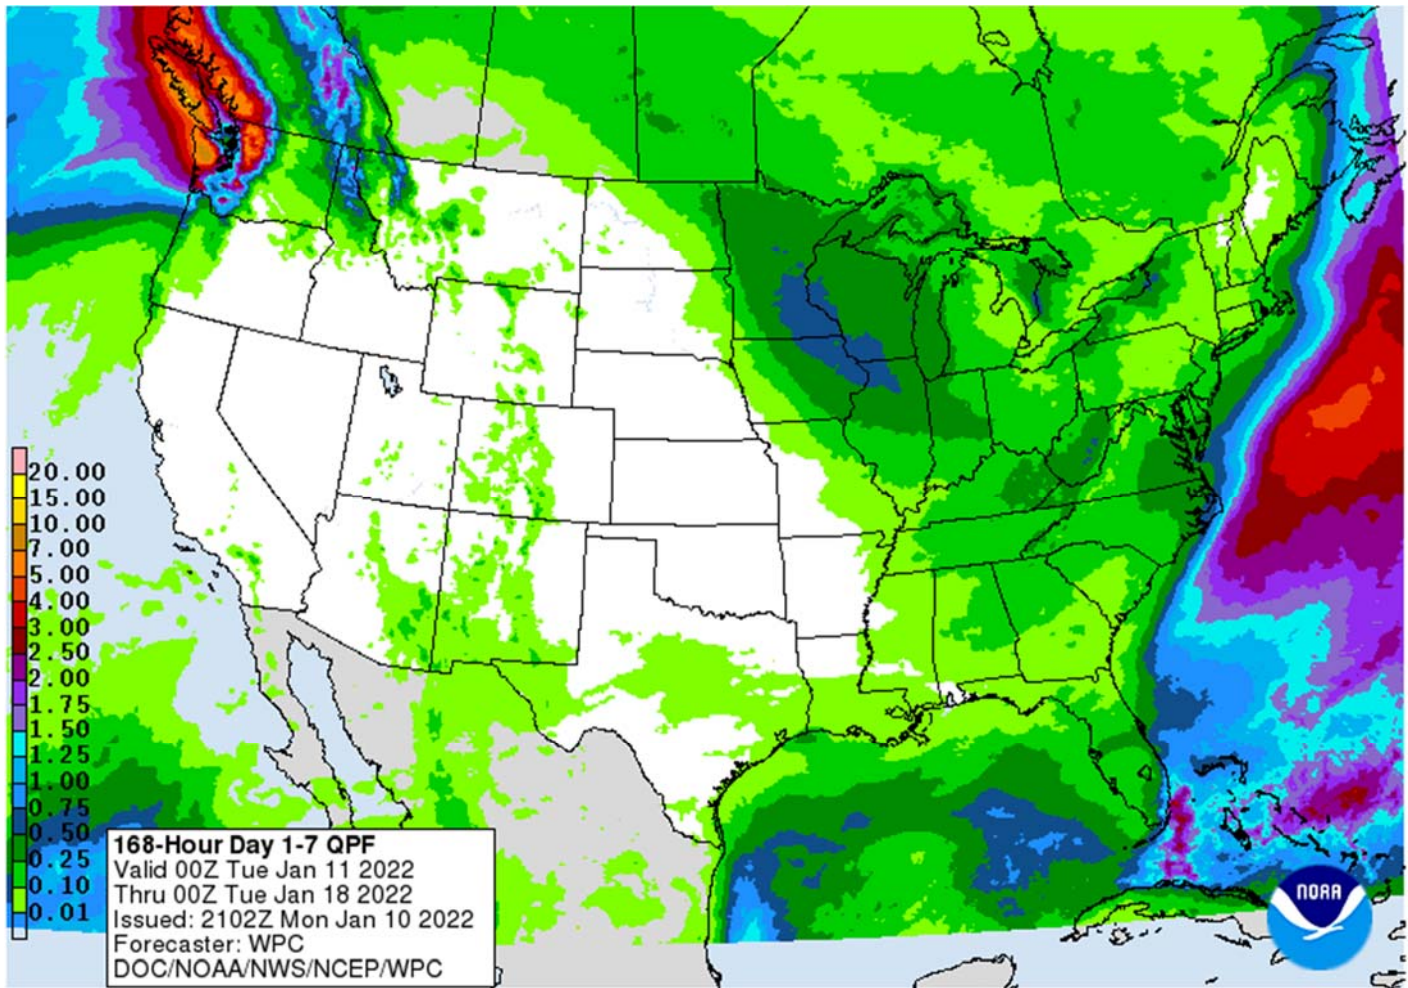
20.00
15.00
10.00
7.00
5.00
4.00
3.00
2.50
2.00
1.75
1.50
1.25
1.00
0.75
0.50
0.25
0.10
0.01

168-Hour Day 1-7 QPF
Valid 00Z Tue Jan 11 2022
Thru 00Z Tue Jan 18 2022
Issued: 2102Z Mon Jan 10 2022
Forecaster: WPC
DOC/NOAA/NWS/NCEP/WPC

NOAA